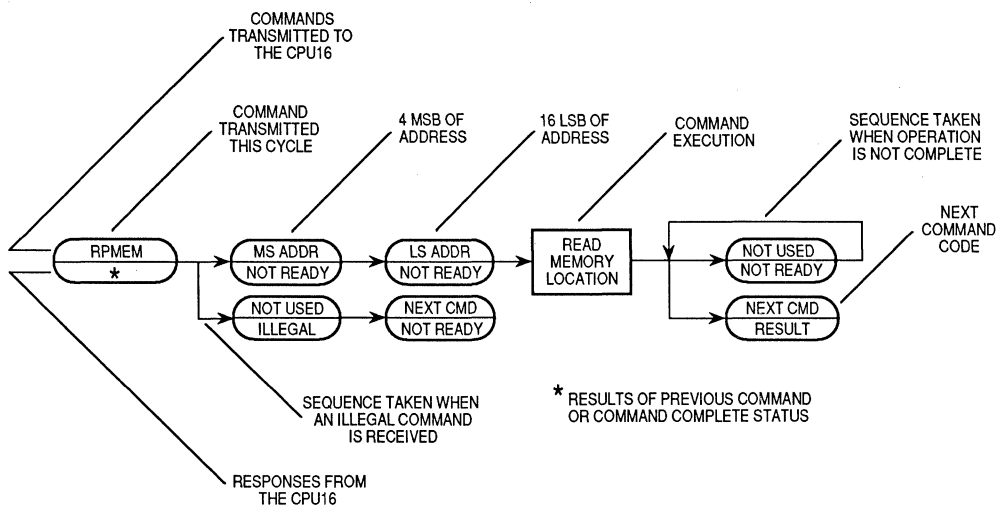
COMMANDS TRANSMITTED TO THE CPU16

COMMAND TRANSMITTED THIS CYCLE

4 MSB OF ADDRESS

16 LSB OF ADDRESS

COMMAND EXECUTION

SEQUENCE TAKEN WHEN OPERATION IS NOT COMPLETE

NEXT COMMAND CODE

RPMEM
*

MS ADDR
NOT READY

LS ADDR
NOT READY

READ MEMORY LOCATION

NOT USED
NOT READY

NOT USED
ILLEGAL

NEXT CMD
NOT READY

NEXT CMD
RESULT

SEQUENCE TAKEN WHEN AN ILLEGAL COMMAND IS RECEIVED

* RESULTS OF PREVIOUS COMMAND OR COMMAND COMPLETE STATUS

RESPONSES FROM THE CPU16